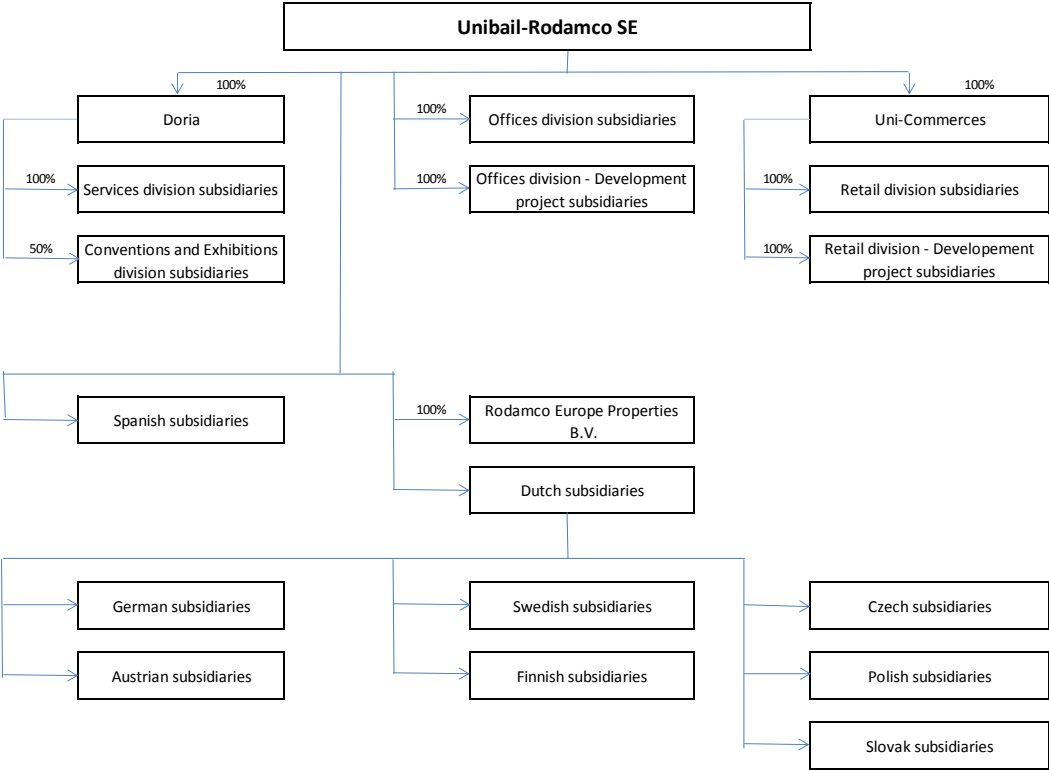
Unibail-Rodamco SE

100%

Doria

100%

Services division subsidiaries

50%

Conventions and Exhibitions division subsidiaries

100%

Offices division subsidiaries

100%

Offices division - Development project subsidiaries

100%

Uni-Commerces

100%

Retail division subsidiaries

100%

Retail division - Developement project subsidiaries

Spanish subsidiaries

100%

Rodamco Europe Properties B.V.

Dutch subsidiaries

German subsidiaries

Austrian subsidiaries

Swedish subsidiaries

Finnish subsidiaries

Czech subsidiaries

Polish subsidiaries

Slovak subsidiaries